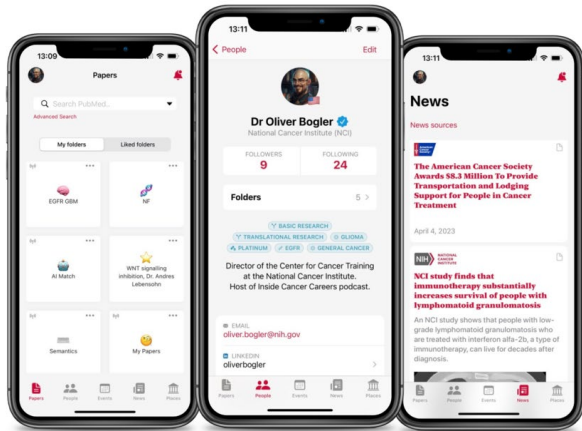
13:09

Papers

Search PubMed...

Advanced Search

My folders

Liked folders

EGFR GBM

NF

AI Match

WNT signalling inhibition, Dr. Andres Lebensohn

Semantics

My Papers

Papers People Events News Places

13:11

People

Edit

Dr Oliver Bogler

National Cancer Institute (NCI)

FOLLOWERS
9

FOLLOWING
24

Folders

5

BASIC RESEARCH
TRANSLATIONAL RESEARCH
GLIOMA
PLATINUM
EGFR
GENERAL CANCER

Director of the Center for Cancer Training at the National Cancer Institute. Host of Inside Cancer Careers podcast.

EMAIL
oliver.bogler@nih.gov

LINKEDIN
oliverbogler

Papers People Events News Places

13:11

News

News sources

The American Cancer Society Awards $8.3 Million To Provide Transportation and Lodging Support for People in Cancer Treatment

April 4, 2023

NIH NATIONAL CANCER INSTITUTE

NCI study finds that immunotherapy substantially increases survival of people with lymphomatoid granulomatosis

An NCI study shows that people with low-grade lymphomatoid granulomatosis who are treated with interferon alfa-2b, a type of immunotherapy, can live for decades after diagnosis.

Papers People Events News Places